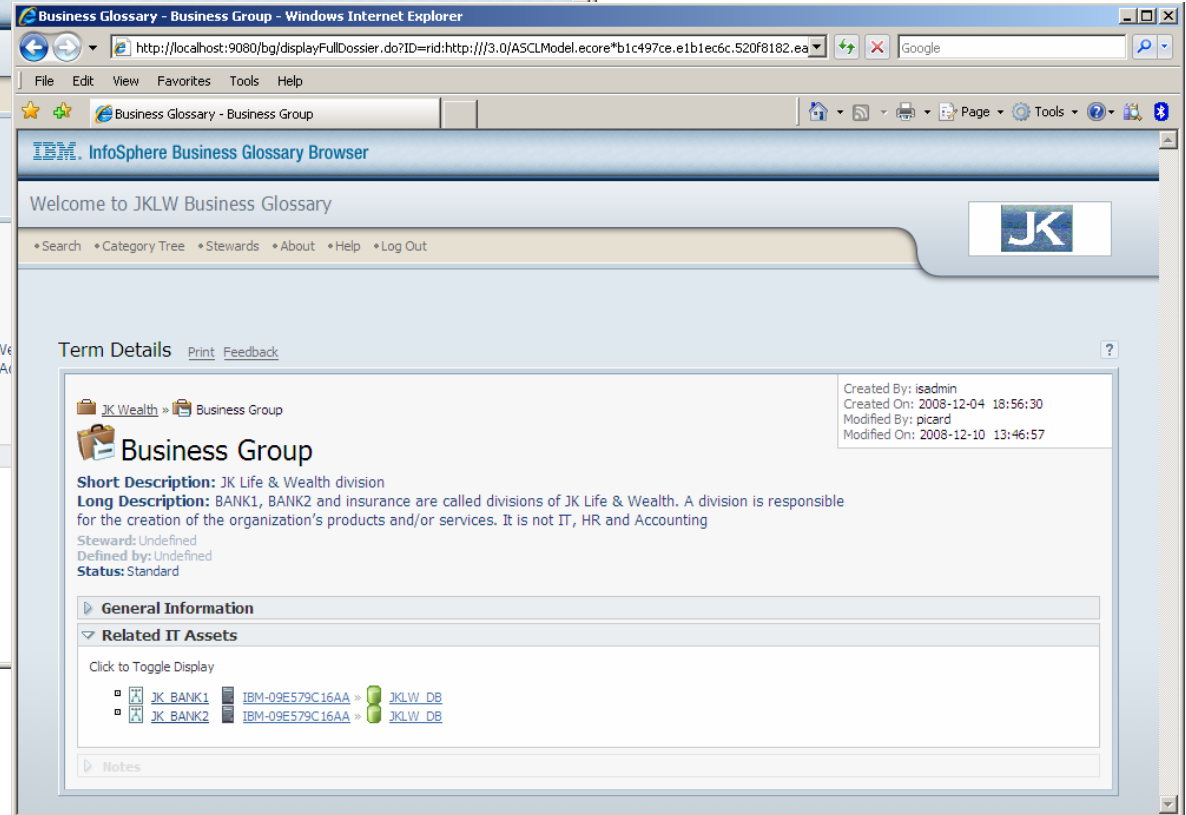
Business Glossary - Business Group - Windows Internet Explorer

http://localhost:9080/bg/displayFullDossier.do?ID=rid:http:///3.0/ASCLModel.ecore*b1c497ce.e1b1ec6c.520f8182.ea

Google

File Edit View Favorites Tools Help

Business Glossary - Business Group

Page Tools

IBM. InfoSphere Business Glossary Browser

Welcome to JKLW Business Glossary

JK

• Search • Category Tree • Stewards • About • Help • Log Out

Term Details Print Feedback

?

JK Wealth » Business Group

Created By: isadmin
Created On: 2008-12-04 18:56:30
Modified By: picard
Modified On: 2008-12-10 13:46:57

Business Group

Short Description: JK Life & Wealth division
Long Description: BANK1, BANK2 and insurance are called divisions of JK Life & Wealth. A division is responsible for the creation of the organization's products and/or services. It is not IT, HR and Accounting
Steward: Undefined
Defined by: Undefined
Status: Standard

General Information

Related IT Assets

Click to Toggle Display

JK_BANK1 IBM-09E579C16AA » JKLW_DB
JK_BANK2 IBM-09E579C16AA » JKLW_DB

Notes